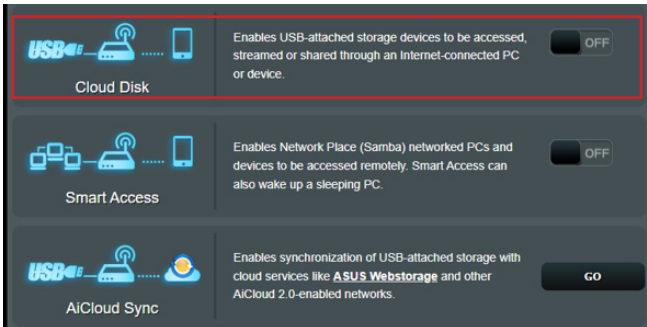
USB

Cloud Disk

Enables USB-attached storage devices to be accessed, streamed or shared through an Internet-connected PC or device.

OFF

Smart Access

Enables Network Place (Samba) networked PCs and devices to be accessed remotely. Smart Access can also wake up a sleeping PC.

OFF

USB

AiCloud Sync

Enables synchronization of USB-attached storage with cloud services like ASUS Webstorage and other AiCloud 2.0-enabled networks.

GO